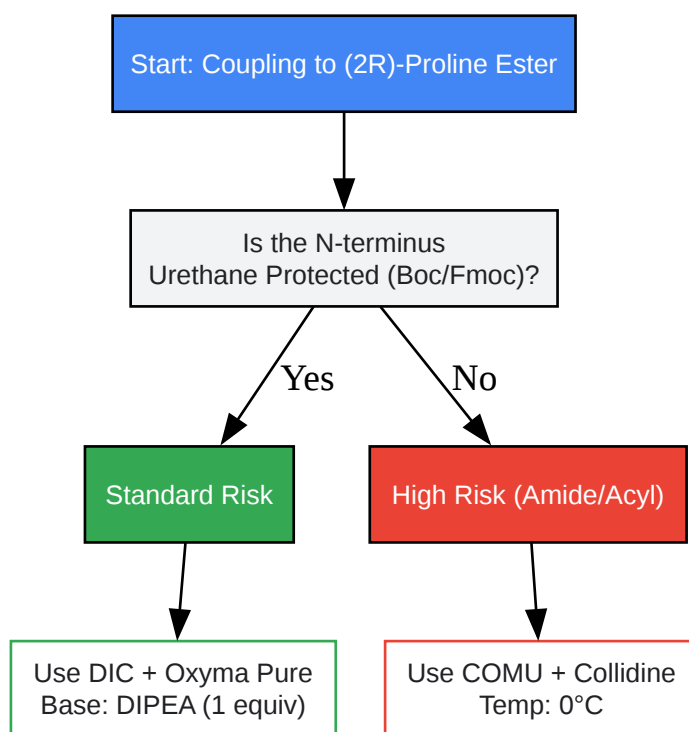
Start: Coupling to (2R)-Proline Ester

Is the N-terminus Urethane Protected (Boc/Fmoc)?

Yes

No

Standard Risk

High Risk (Amide/Acyl)

Use DIC + Oxyma Pure
Base: DIPEA (1 equiv)

Use COMU + Collidine
Temp: 0°C